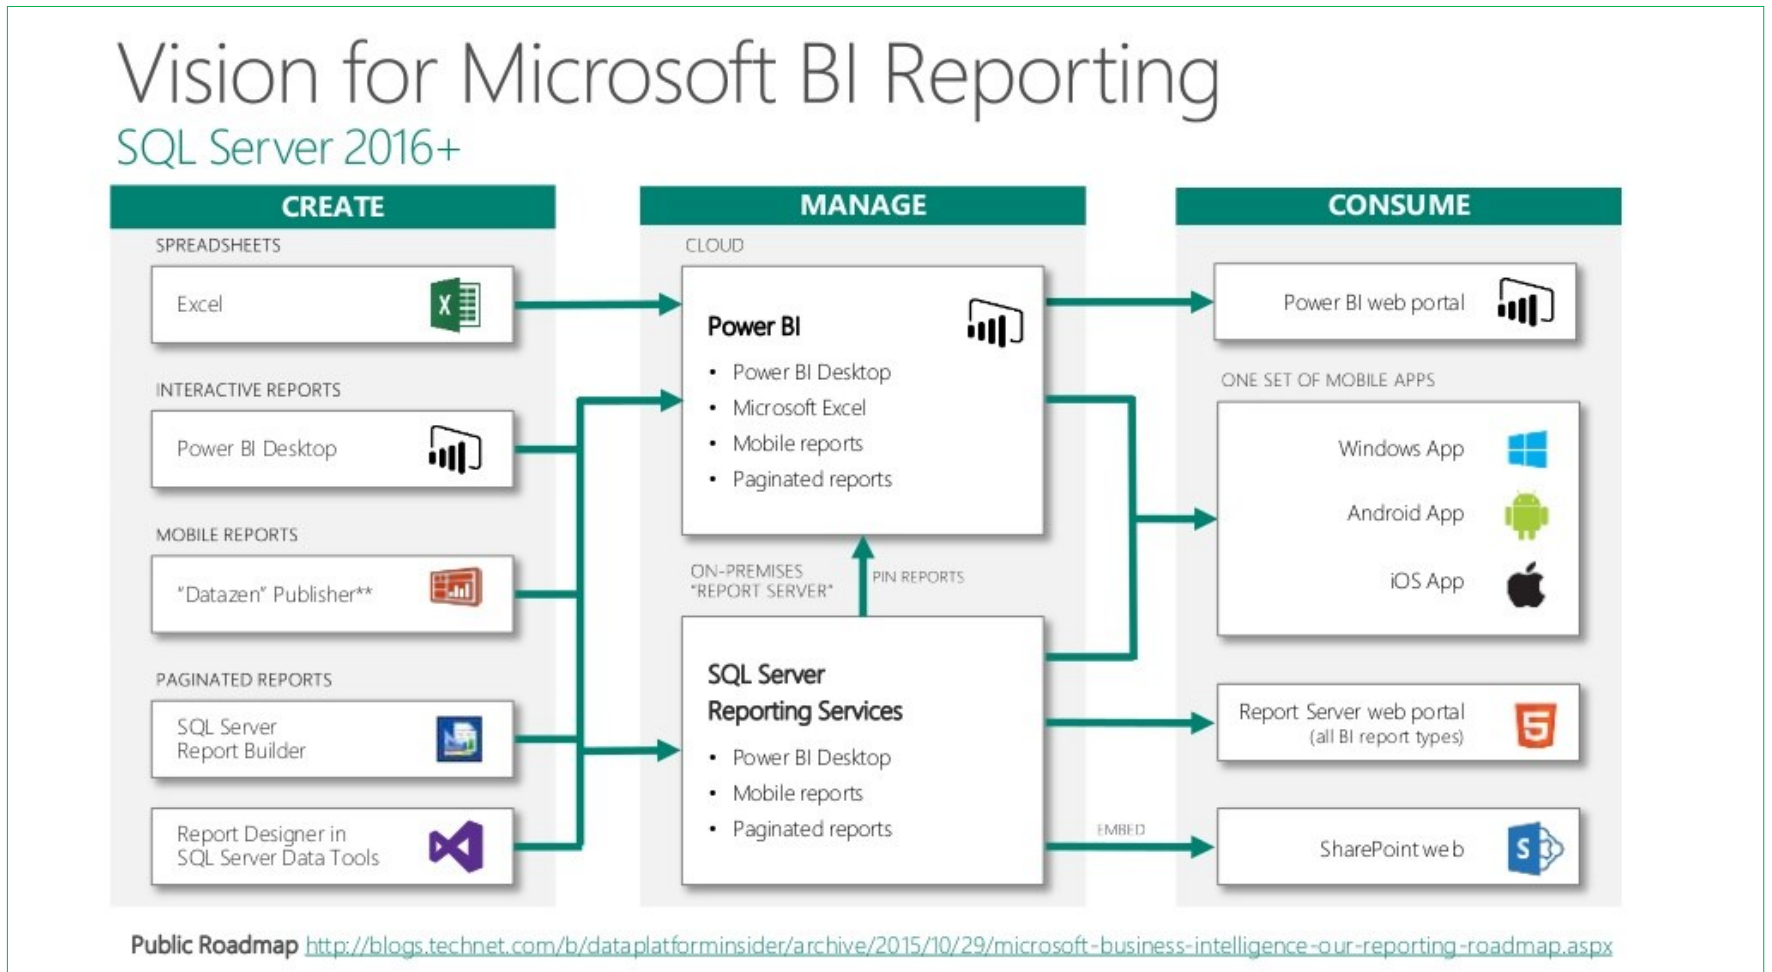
Vision for Microsoft BI Reporting

SQL Server 2016+

CREATE

SPREADSHEETS

Excel

INTERACTIVE REPORTS

Power BI Desktop

MOBILE REPORTS

"Datazen" Publisher**

PAGINATED REPORTS

SQL Server Report Builder

Report Designer in SQL Server Data Tools

MANAGE

CLOUD

Power BI

- Power BI Desktop
- Microsoft Excel
- Mobile reports
- Paginated reports

ON-PREMISES "REPORT SERVER"

PIN REPORTS

SQL Server Reporting Services

- Power BI Desktop
- Mobile reports
- Paginated reports

EMBED

CONSUME

Power BI web portal

ONE SET OF MOBILE APPS

Windows App

Android App

iOS App

Report Server web portal (all BI report types)

SharePoint web

Public Roadmap http://blogs.technet.com/b/dataplatforminsider/archive/2015/10/29/microsoft-business-intelligence-our-reporting-roadmap.aspx